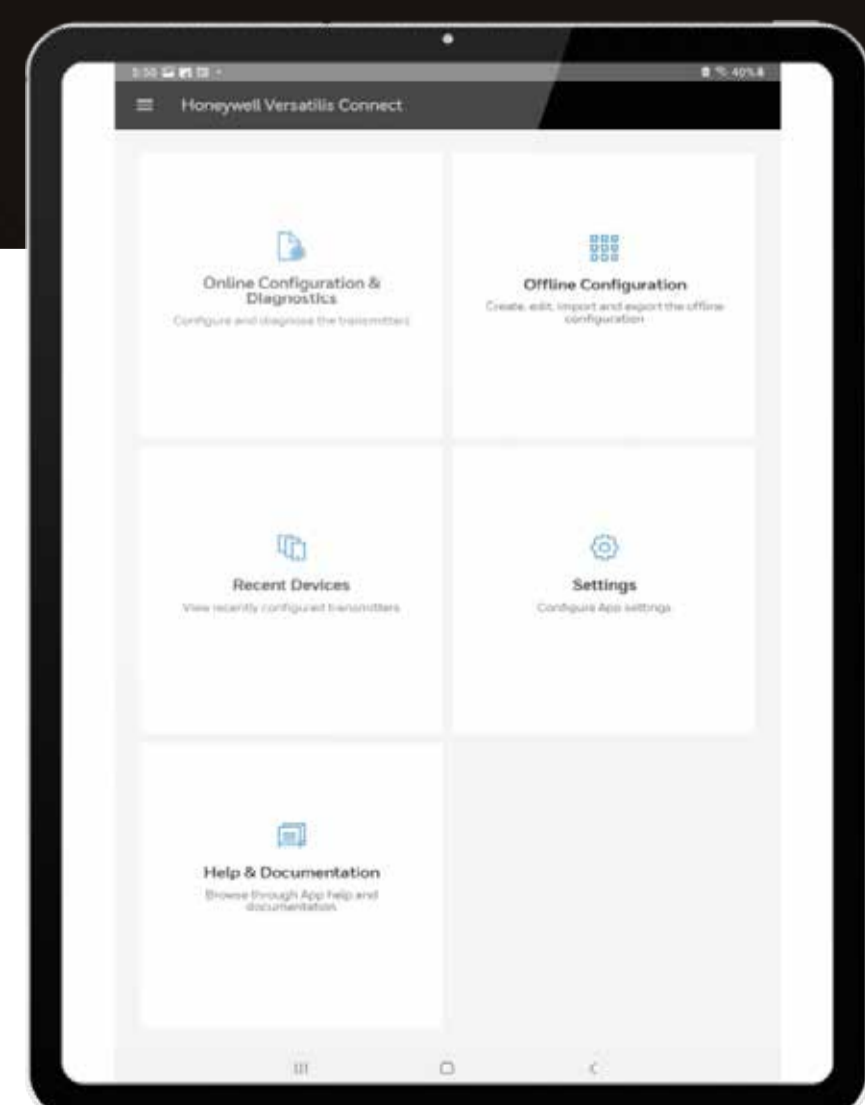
3:50

40%

Honeywell Versatilis Connect

Online Configuration & Diagnostics
Configure and diagnose the transmitters

Offline Configuration
Create, edit, import and export the offline configuration

Recent Devices
View recently configured transmitters

Settings
Configure App settings

Help & Documentation
Browse through App help and documentation